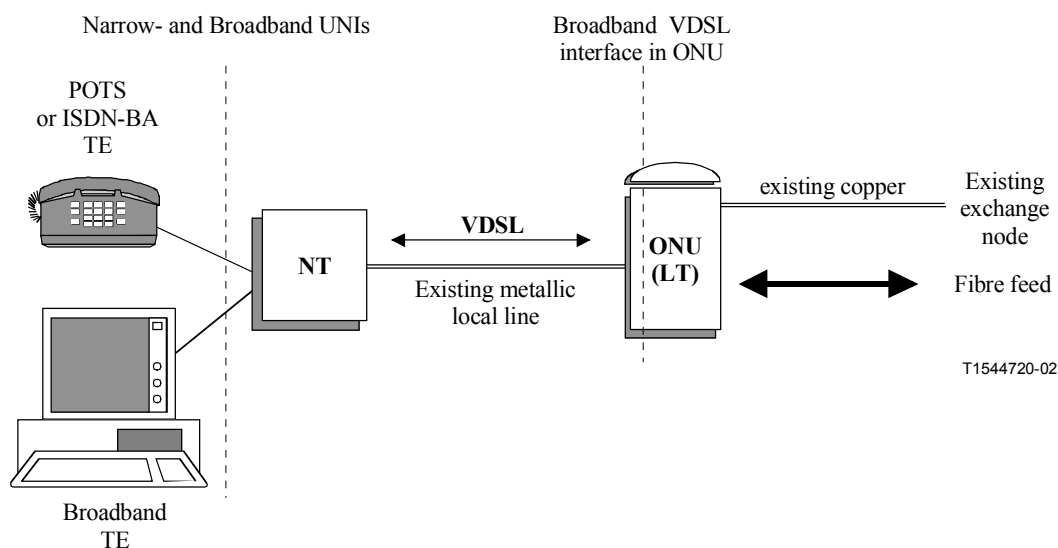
Narrow- and Broadband UNIs

Broadband VDSL interface in ONU

POTS or ISDN-BA TE

existing copper

Existing exchange node

VDSL

NT

ONU (LT)

Fibre feed

Existing metallic local line

T1544720-02

Broadband TE